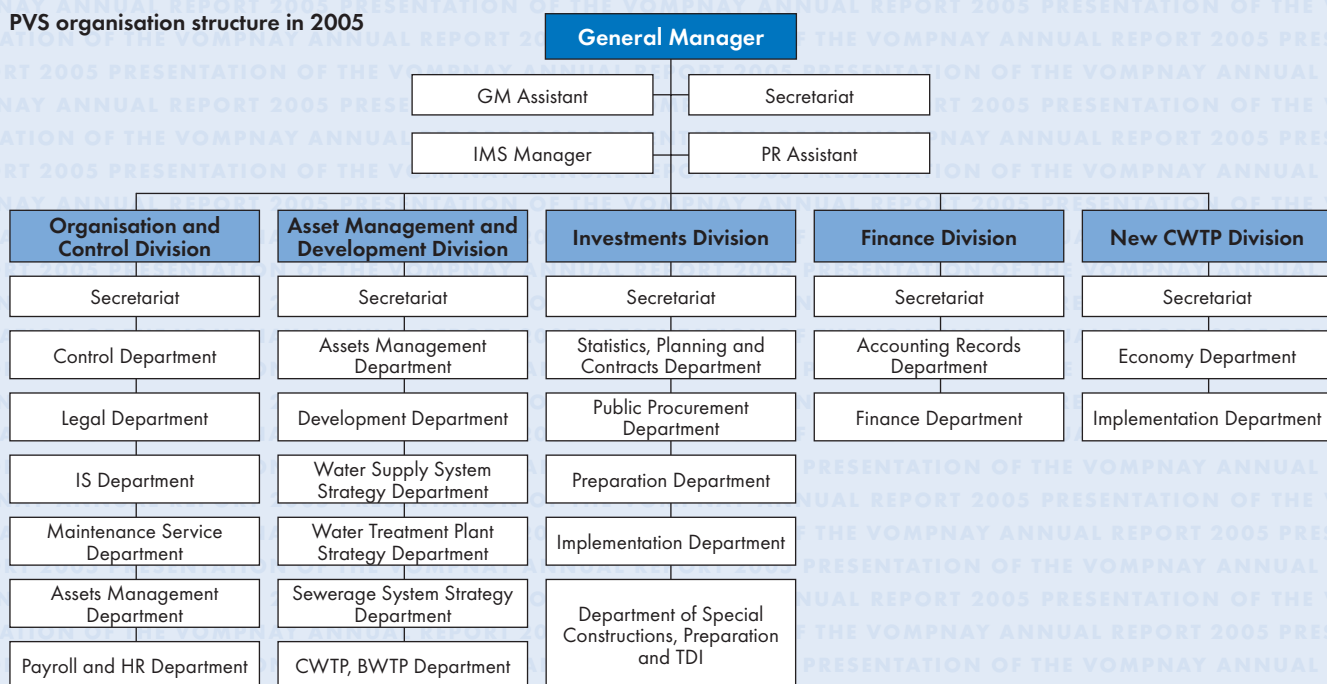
PVS organisation structure in 2005

General Manager

GM Assistant

Secretariat

IMS Manager

PR Assistant

Organisation and Control Division

Secretariat

Control Department

Legal Department

IS Department

Maintenance Service Department

Assets Management Department

Payroll and HR Department

Asset Management and Development Division

Secretariat

Assets Management Department

Development Department

Water Supply System Strategy Department

Water Treatment Plant Strategy Department

Sewerage System Strategy Department

CWTP, BWTP Department

Investments Division

Secretariat

Statistics, Planning and Contracts Department

Public Procurement Department

Preparation Department

Implementation Department

Department of Special Constructions, Preparation and TDI

Finance Division

Secretariat

Accounting Records Department

Finance Department

New CWTP Division

Secretariat

Economy Department

Implementation Department